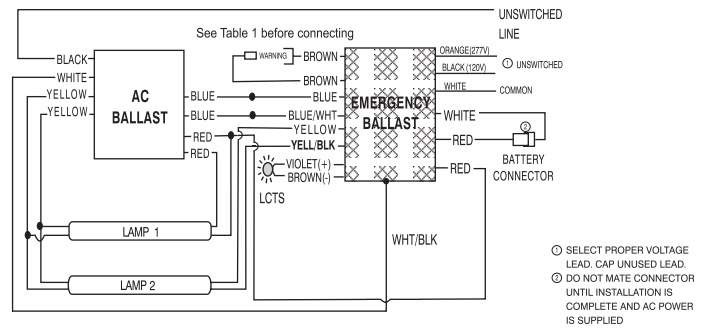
UNSWITCHED LINE

See Table 1 before connecting

BLACK
WHITE
YELLOW
YELLOW

AC BALLAST

BLUE
BLUE
RED
RED

WARNING
BROWN
BROWN
BLUE
BLUE/WHT
YELLOW
YELL/BLK
VIOLET(+)
BROWN(-)

LCTS

EMERGENCY BALLAST

ORANGE(277V)
BLACK(120V)
① UNSWITCHED
WHITE
COMMON
WHITE
RED
②
RED
BATTERY CONNECTOR

LAMP 1
LAMP 2

WHT/BLK

① SELECT PROPER VOLTAGE LEAD. CAP UNUSED LEAD.
② DO NOT MATE CONNECTOR UNTIL INSTALLATION IS COMPLETE AND AC POWER IS SUPPLIED